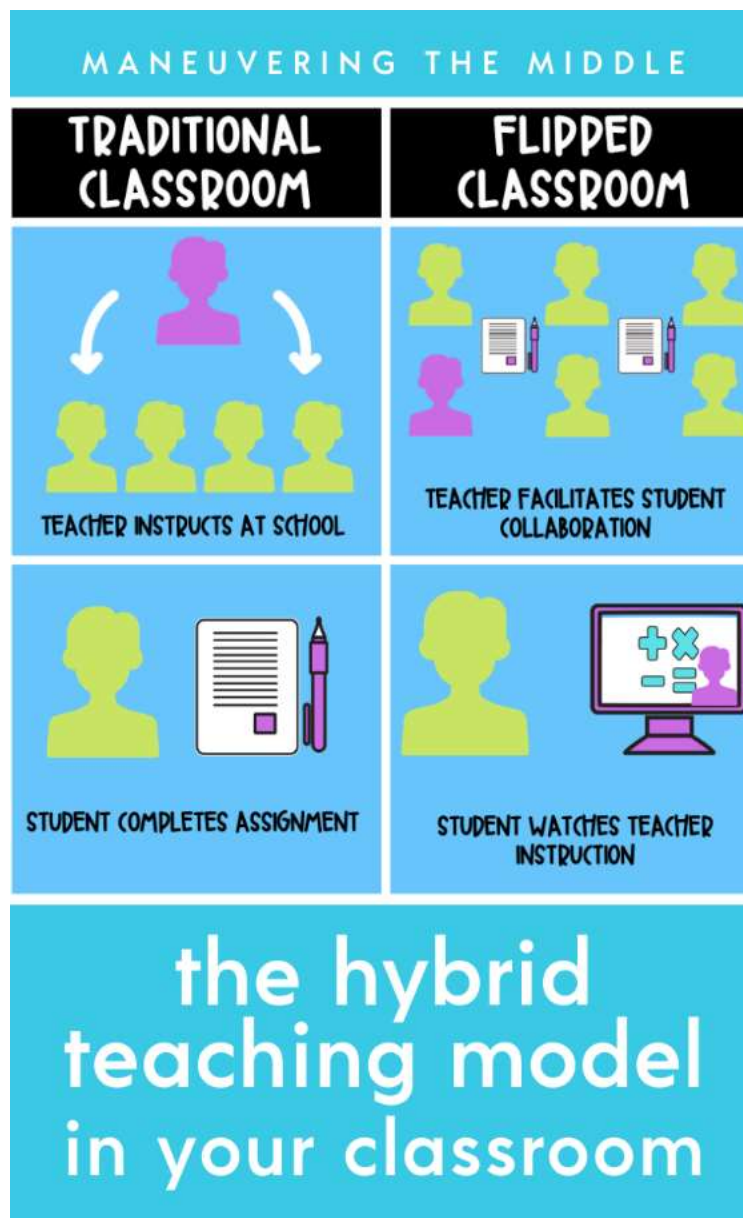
MANEUVERING THE MIDDLE

TRADITIONAL CLASSROOM

FLIPPED CLASSROOM

TEACHER INSTRUCTS AT SCHOOL

TEACHER FACILITATES STUDENT COLLABORATION

STUDENT COMPLETES ASSIGNMENT

STUDENT WATCHES TEACHER INSTRUCTION

the hybrid teaching model in your classroom